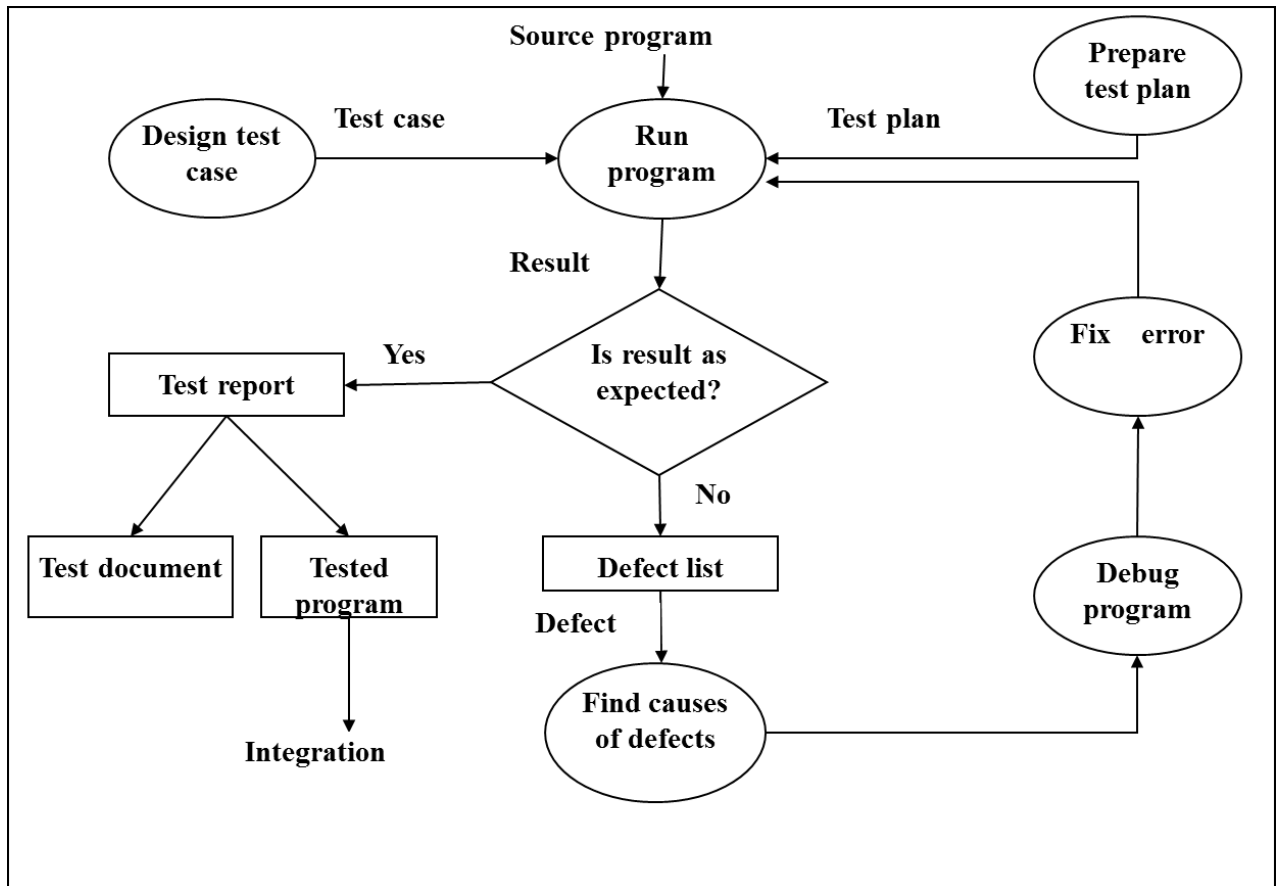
Source program

Prepare test plan

Design test case

Test case

Run program

Test plan

Result

Is result as expected?

Yes

Test report

Fix error

No

Test document

Tested program

Defect list

Debug program

Defect

Find causes of defects

Integration